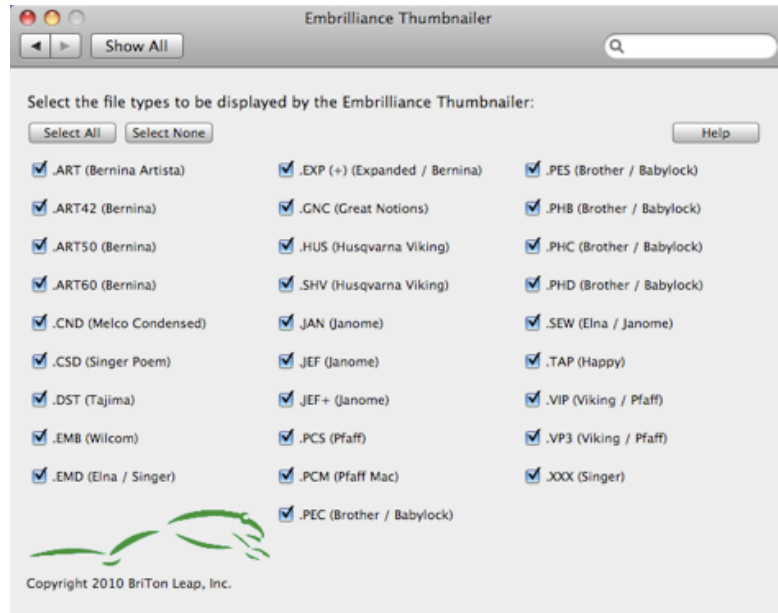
Embrilliance Thumbnailer

Show All

Select the file types to be displayed by the Embrilliance Thumbnailer:

Select All Select None

Help

.ART (Bernina Artista)
.ART42 (Bernina)
.ART50 (Bernina)
.ART60 (Bernina)
.CND (Melco Condensed)
.CSD (Singer Poem)
.DST (Tajima)
.EMB (Wilcom)
.EMD (Elna / Singer)

.EXP (+) (Expanded / Bernina)
.GNC (Great Notions)
.HUS (Husqvarna Viking)
.SHV (Husqvarna Viking)
.JAN (Janome)
.JEF (Janome)
.JEF+ (Janome)
.PCS (Pfaff)
.PCM (Pfaff Mac)
.PEC (Brother / Babylock)

.PES (Brother / Babylock)
.PHB (Brother / Babylock)
.PHC (Brother / Babylock)
.PHD (Brother / Babylock)
.SEW (Elna / Janome)
.TAP (Happy)
.VIP (Viking / Pfaff)
.VP3 (Viking / Pfaff)
.XXX (Singer)

Copyright 2010 BriTon Leap, Inc.